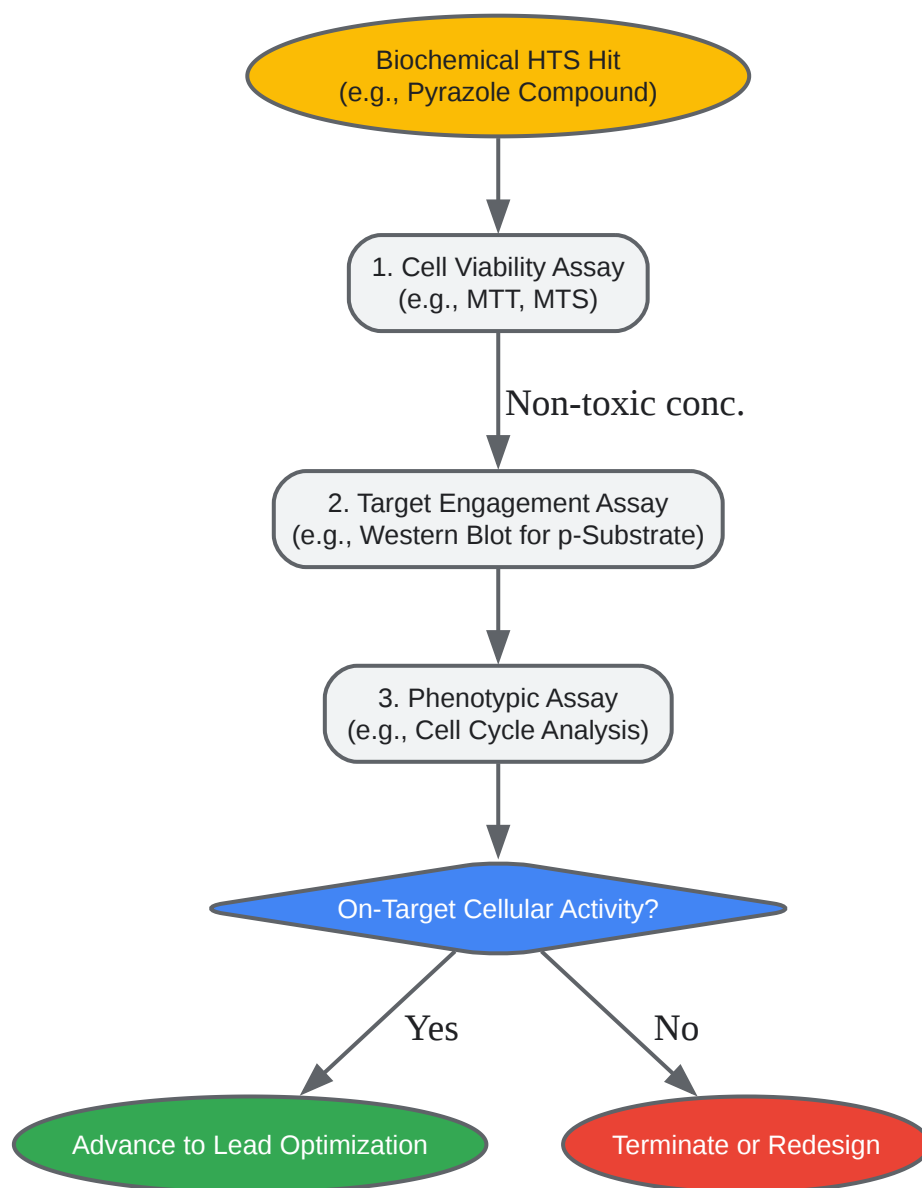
Biochemical HTS Hit
(e.g., Pyrazole Compound)

1. Cell Viability Assay
(e.g., MTT, MTS)

Non-toxic conc.

2. Target Engagement Assay
(e.g., Western Blot for p-Substrate)

3. Phenotypic Assay
(e.g., Cell Cycle Analysis)

On-Target Cellular Activity?

Yes

No

Advance to Lead Optimization

Terminate or Redesign